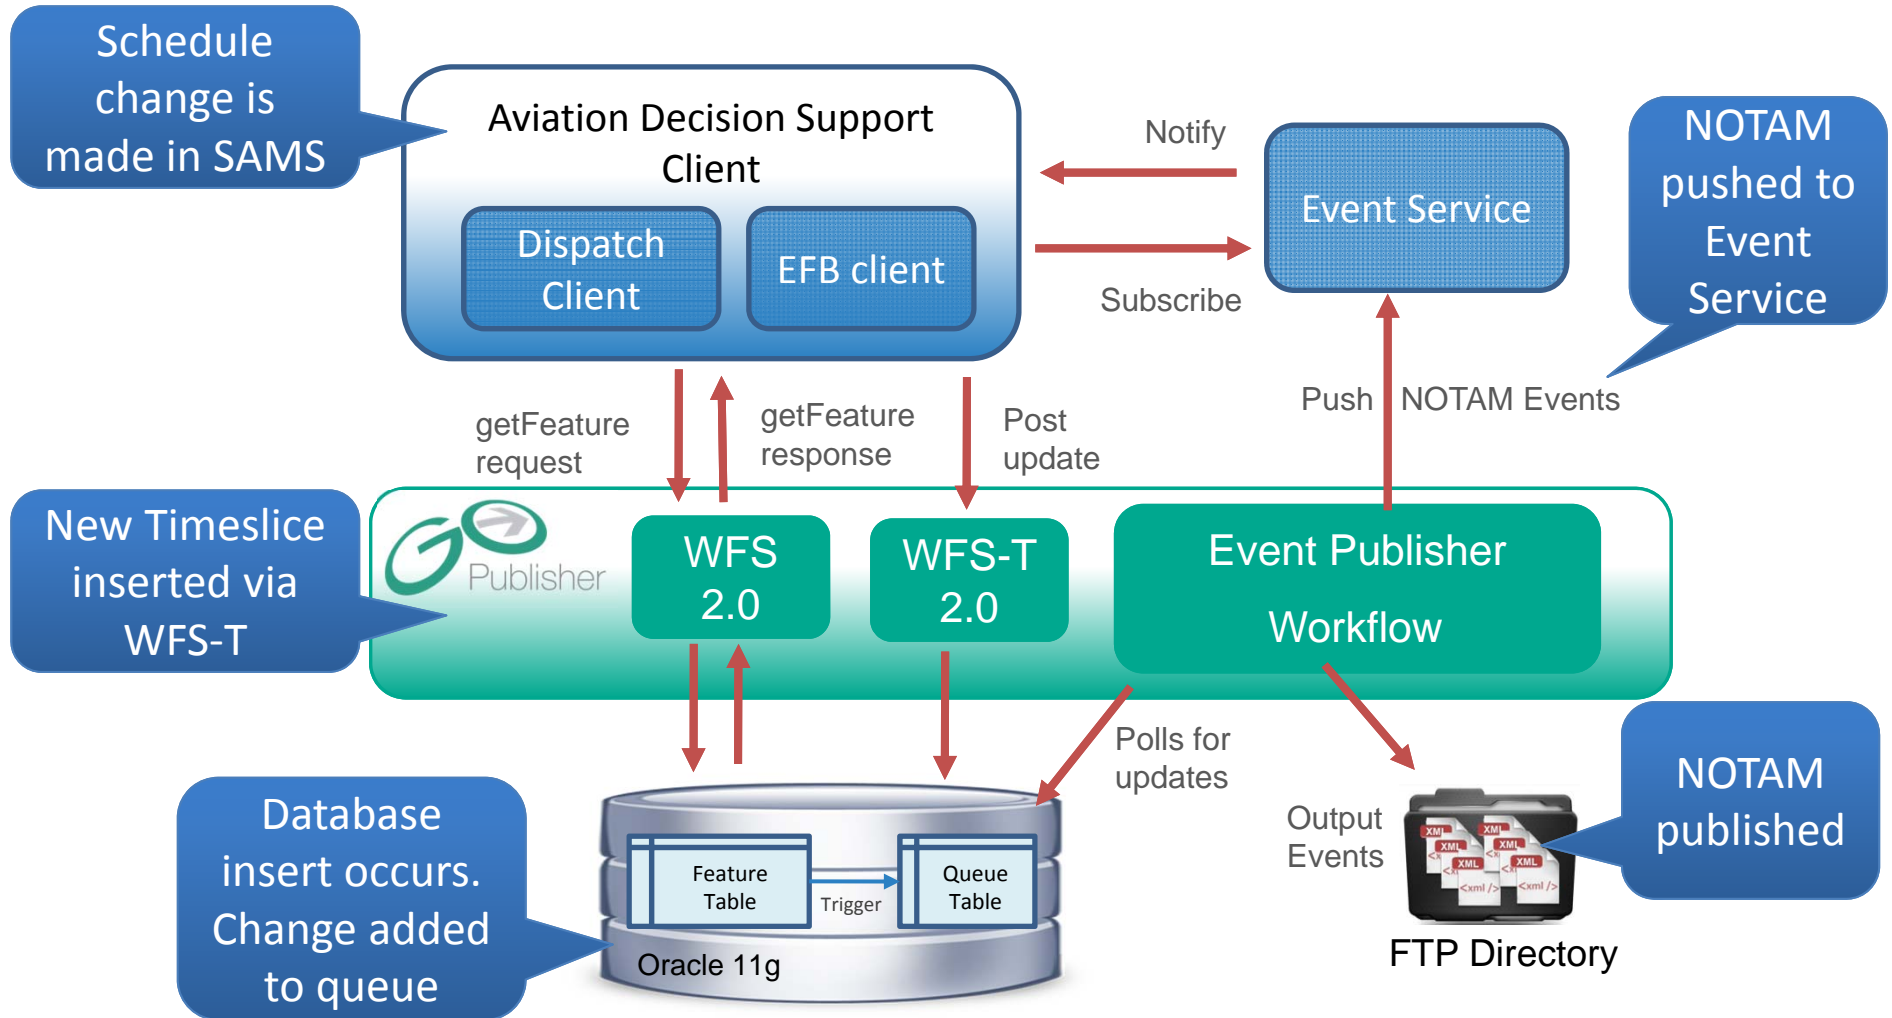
Schedule change is made in SAMS

Aviation Decision Support Client

Dispatch Client

EFB client

Notify

Event Service

Subscribe

NOTAM pushed to Event Service

getFeature request

getFeature response

Post update

Push

NOTAM Events

New Timeslice inserted via WFS-T

GO Publisher

WFS 2.0

WFS-T 2.0

Event Publisher Workflow

Polls for updates

Output Events

NOTAM published

Database insert occurs. Change added to queue

Feature Table

Trigger

Queue Table

Oracle 11g

XML

XML

XML

XML

XML

XML

<xml />

<xml />

FTP Directory